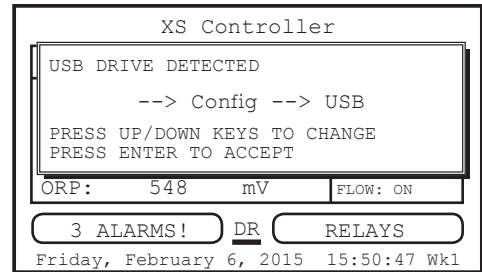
XS Controller

USB DRIVE DETECTED

--> Config --> USB

PRESS UP/DOWN KEYS TO CHANGE
PRESS ENTER TO ACCEPT

| ORP: | 548 | mV | FLOW: ON |
|---|---|---|---|

3 ALARMS! DR RELAYS

Friday, February 6, 2015 15:50:47 Wk1